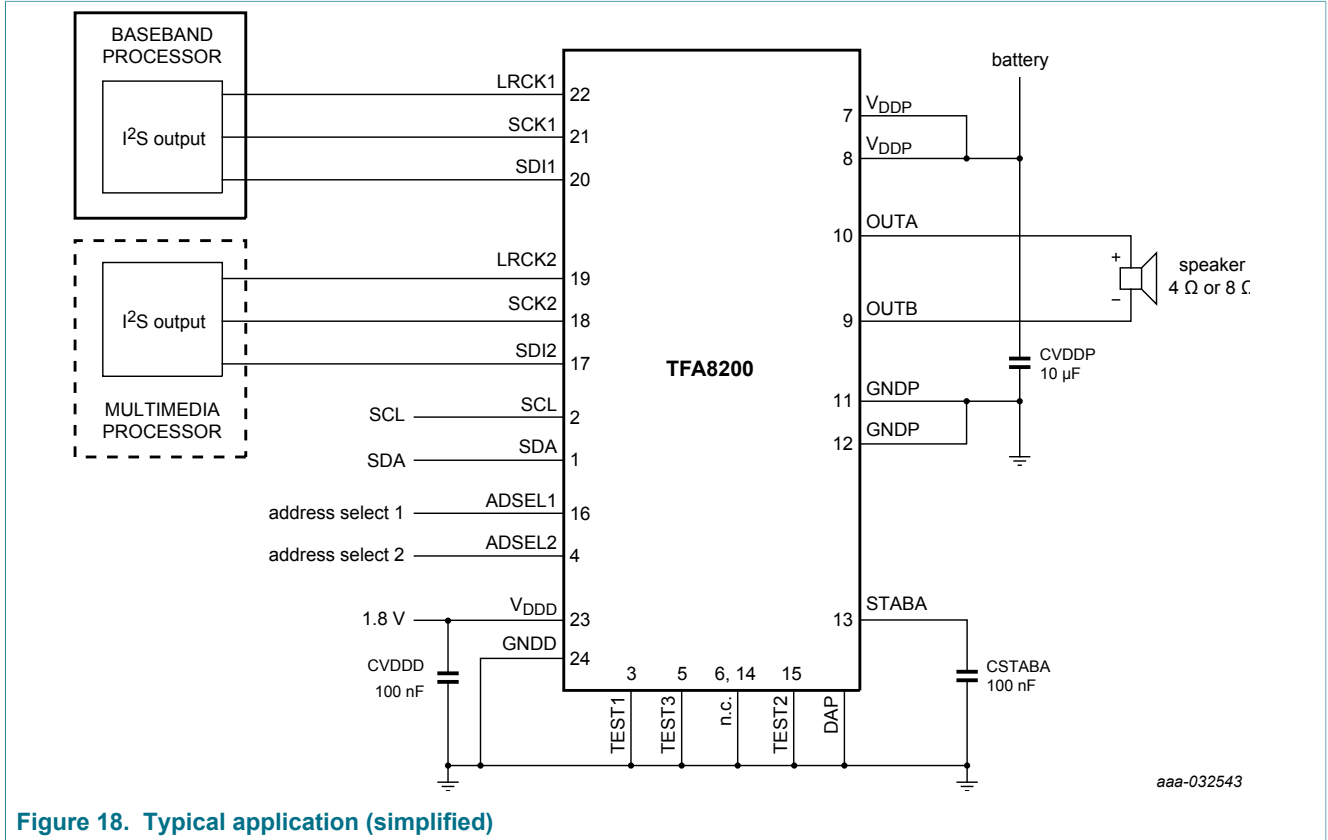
BASEBAND PROCESSOR

I$^2$S output

LRCK1 22
SCK1 21
SDI1 20

I$^2$S output

MULTIMEDIA PROCESSOR

LRCK2 19
SCK2 18
SDI2 17

SCL SCL 2
SDA SDA 1
address select 1 ADSEL1 16
address select 2 ADSEL2 4
1.8 V $V_{DDD}$ 23
GNDD 24
CVDDD 100 nF

3 5 6, 14 15
TEST1 TEST3 n.c. TEST2 DAP

TFA8200

battery
7 $V_{DDP}$
8 $V_{DDP}$
10 OUTA
9 OUTB
+
−
speaker 4 Ω or 8 Ω
CVDDP 10 µF
11 GNDP
12 GNDP
13 STABA
CSTABA 100 nF

aaa-032543

Figure 18. Typical application (simplified)